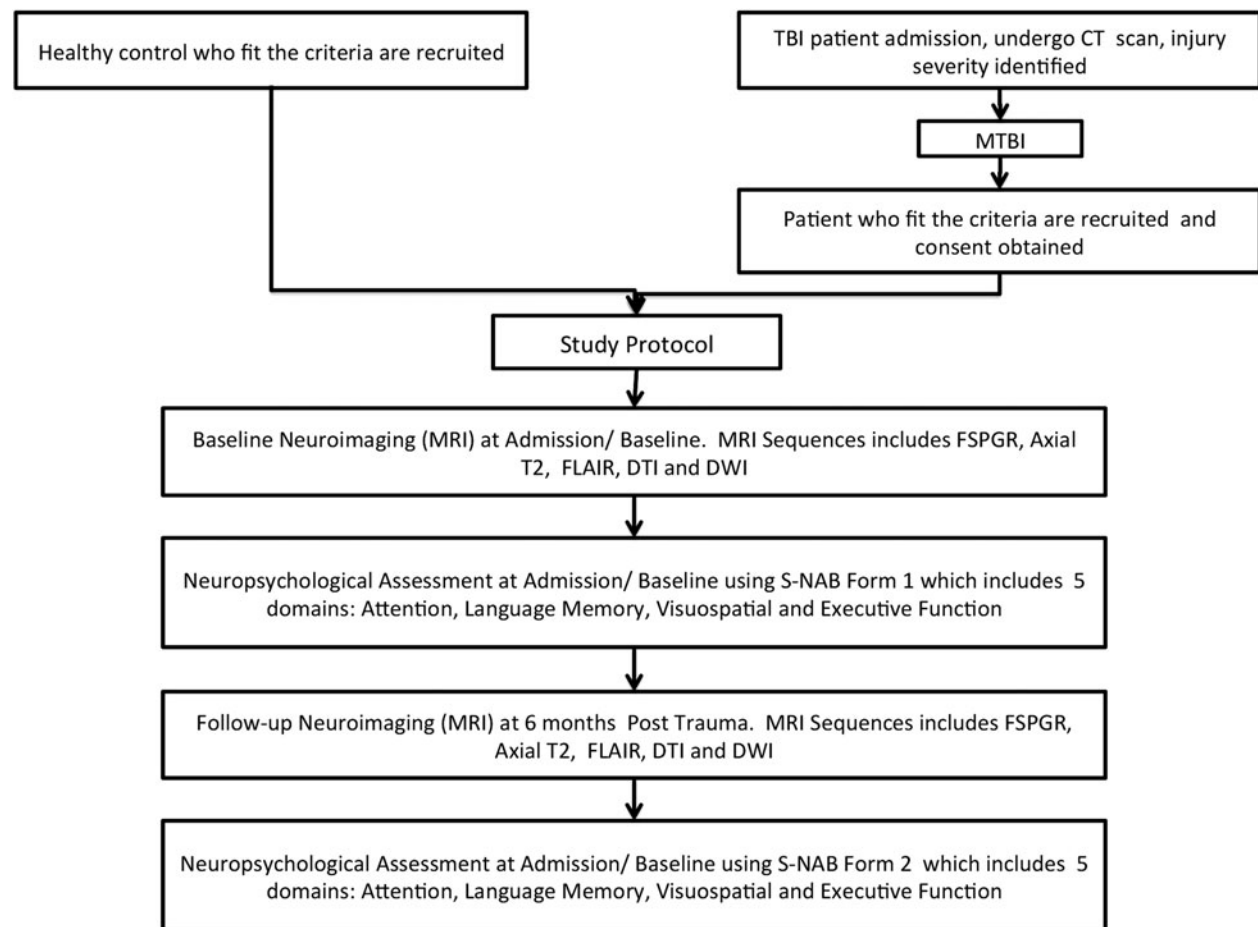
Healthy control who fit the criteria are recruited

TBI patient admission, undergo CT scan, injury severity identified

MTBI

Patient who fit the criteria are recruited and consent obtained

Study Protocol

Baseline Neuroimaging (MRI) at Admission/ Baseline. MRI Sequences includes FSPGR, Axial T2, FLAIR, DTI and DWI

Neuropsychological Assessment at Admission/ Baseline using S-NAB Form 1 which includes 5 domains: Attention, Language Memory, Visuospatial and Executive Function

Follow-up Neuroimaging (MRI) at 6 months Post Trauma. MRI Sequences includes FSPGR, Axial T2, FLAIR, DTI and DWI

Neuropsychological Assessment at Admission/ Baseline using S-NAB Form 2 which includes 5 domains: Attention, Language Memory, Visuospatial and Executive Function